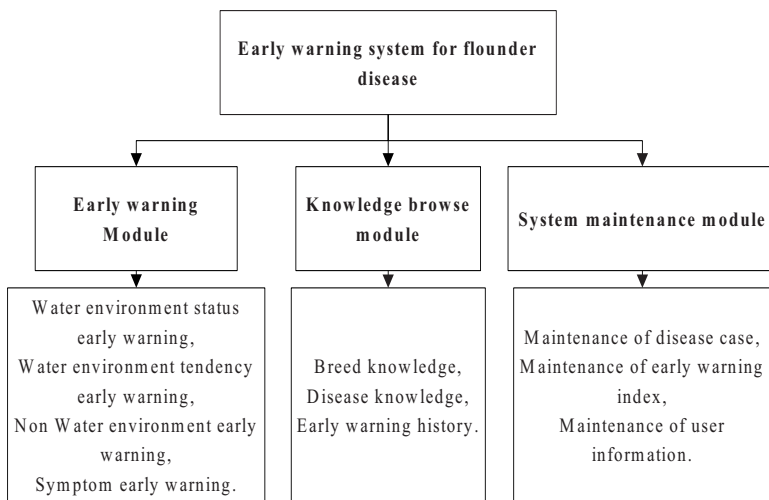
Early warning system for flounder disease

Early warning Module

Knowledge browse module

System maintenance module

Water environment status early warning, Water environment tendency early warning, Non Water environment early warning, Symptom early warning.

Breed knowledge, Disease knowledge, Early warning history.

Maintenance of disease case, Maintenance of early warning index, Maintenance of user information.